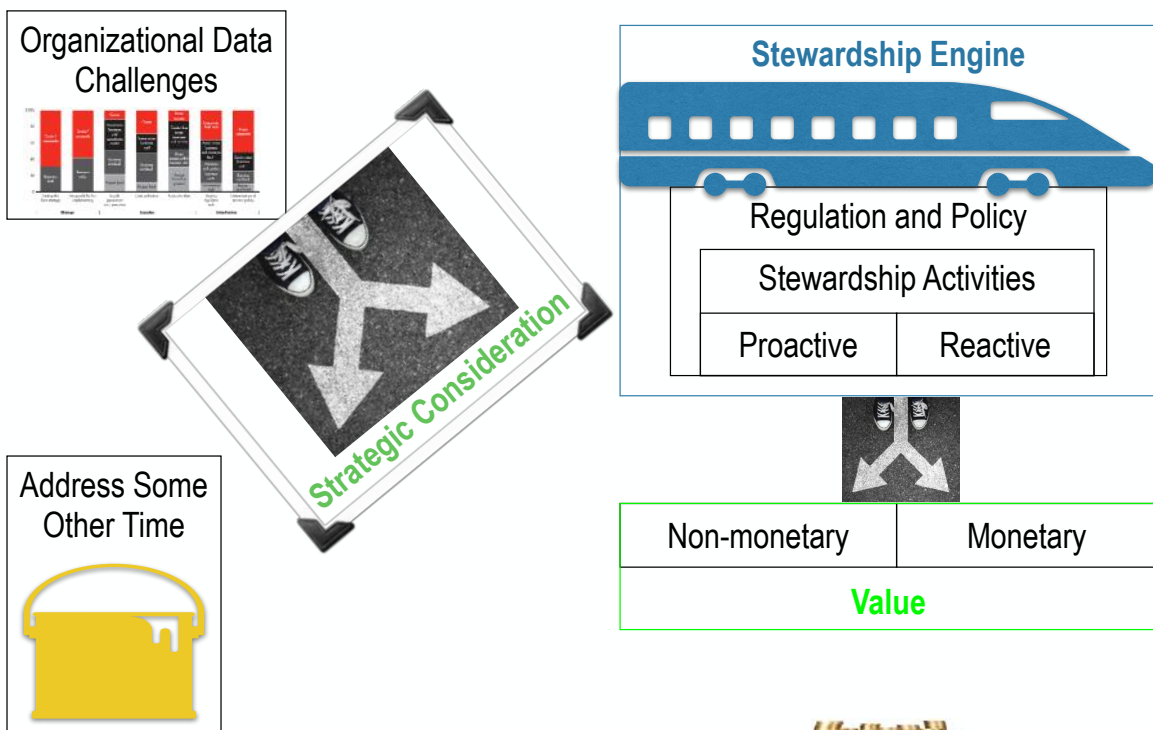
Organizational Data Challenges

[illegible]

Strategic Consideration

Address Some Other Time

Stewardship Engine

Regulation and Policy

Stewardship Activities

| Proactive | Reactive |
|---|---|

| Non-monetary | Monetary |
|---|---|

Value